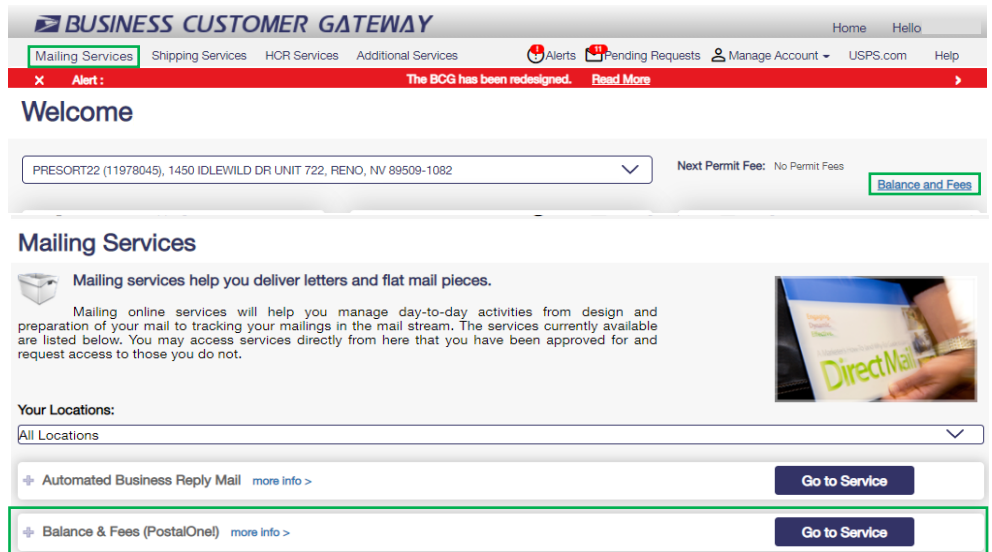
BUSINESS CUSTOMER GATEWAY

Home Hello

Mailing Services Shipping Services HCR Services Additional Services

1 Alerts 11 Pending Requests Manage Account USPS.com Help

× Alert : The BCG has been redesigned. Read More ›

Welcome

PRESORT22 (11978045), 1450 IDLEWILD DR UNIT 722, RENO, NV 89509-1082

Next Permit Fee: No Permit Fees

Balance and Fees

Mailing Services

Mailing services help you deliver letters and flat mail pieces.

Mailing online services will help you manage day-to-day activities from design and preparation of your mail to tracking your mailings in the mail stream. The services currently available are listed below. You may access services directly from here that you have been approved for and request access to those you do not.

Direct Mail

Your Locations:

All Locations

+ Automated Business Reply Mail more info >

Go to Service

+ Balance & Fees (PostalOne!) more info >

Go to Service